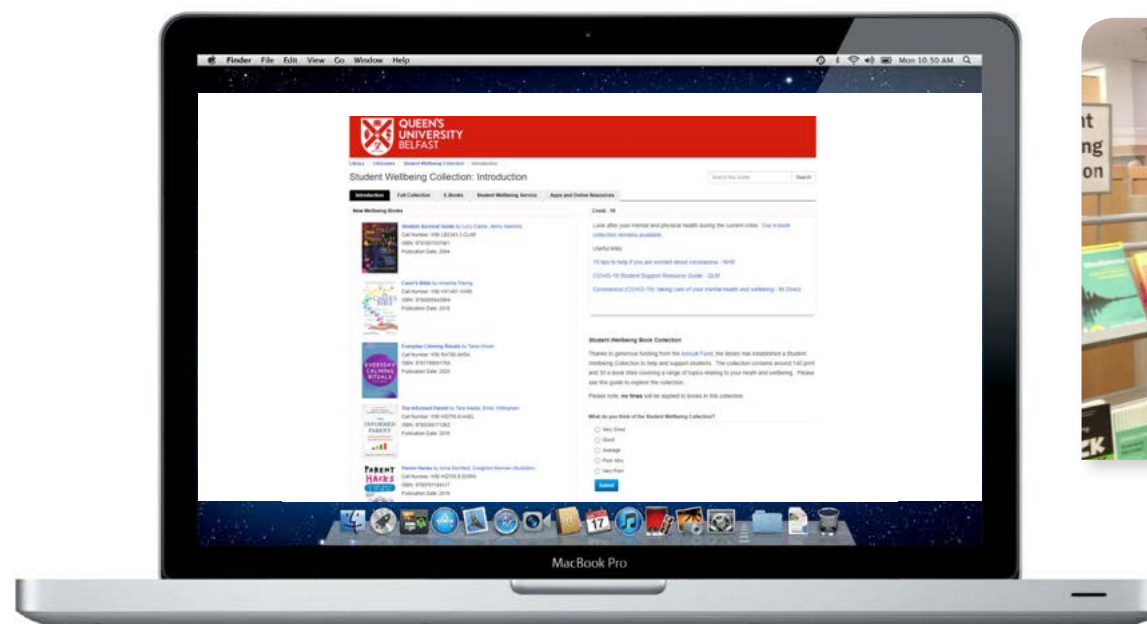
Finder File Edit View Go Window Help

Mon 10:50 AM

QUEEN'S UNIVERSITY BELFAST

Library / LibGuides / Student Wellbeing Collection / Introduction

Student Wellbeing Collection: Introduction

Search this Guide Search

Introduction Full Collection E-Books Student Wellbeing Service Apps and Online Resources

New Wellbeing Books

Student Survival Guide by Lucy Clarke, Jenny Isaacs
Call Number: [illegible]
ISBN: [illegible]
Publication Date: 2004

Carer's Bible by Amanda Waring
Call Number: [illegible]
ISBN: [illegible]
Publication Date: 2016

Everyday Calming Rituals by Tania Ahsan
Call Number: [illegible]
ISBN: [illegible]
Publication Date: 2020

The Informed Parent by Tara Haelle, Emily Willingham
Call Number: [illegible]
ISBN: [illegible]
Publication Date: 2016

Parent Hacks by Asha Dornfest
Call Number: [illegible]
ISBN: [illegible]
Publication Date: 2016

Covid - 19

Look after your mental and physical health during the current crisis. Our e-book collection remains available.

Useful links:

10 tips to help if you are worried about coronavirus - NHS

COVID-19 Student Support Resource Guide - QUB

Coronavirus (COVID-19): taking care of your mental health and wellbeing - NI Direct

Student Wellbeing Book Collection

Thanks to generous funding from the Annual Fund, the library has established a Student Wellbeing Collection to help and support students. The collection contains around 140 print and 30 e-book titles covering a range of topics relating to your health and wellbeing. Please use this guide to explore the collection.

Please note, no fines will be applied to books in this collection.

What do you think of the Student Wellbeing Collection?

Very Good
Good
Average
Poor Very
Very Poor

Submit

MacBook Pro

nt
ing
ion